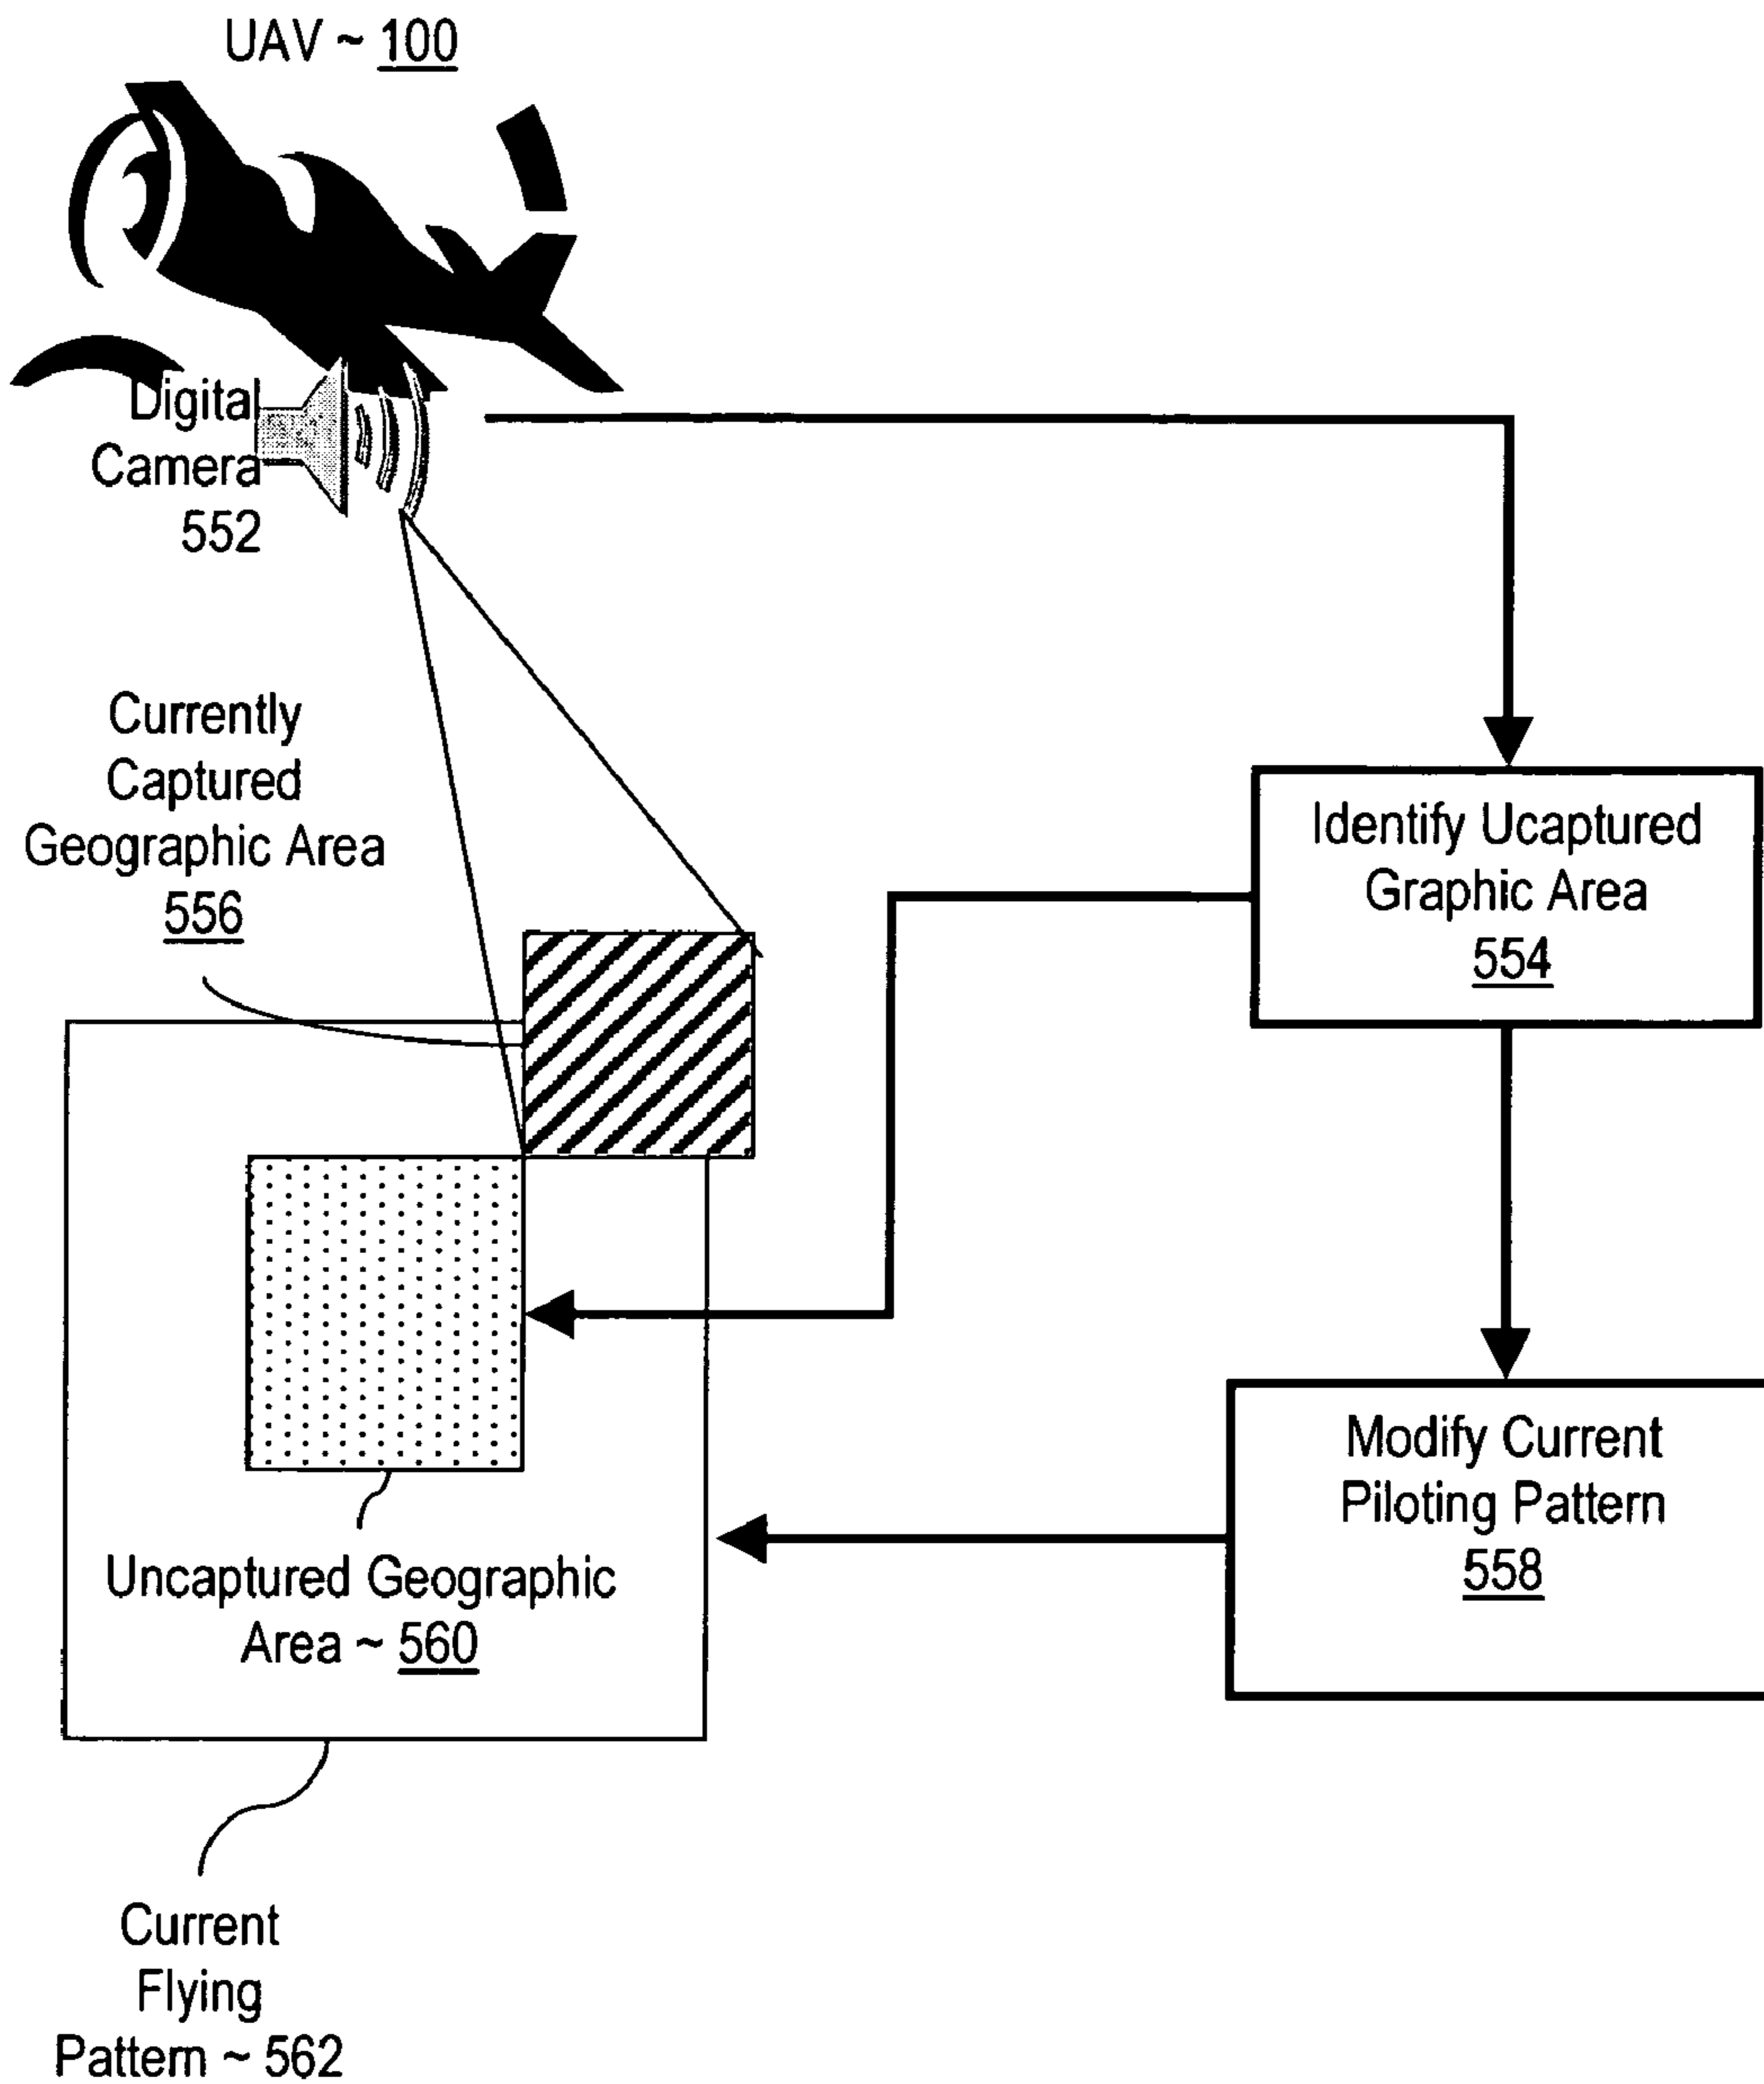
UAV ~ 100

Digital Camera 552

Currently Captured Geographic Area 556

Identify Ucaptured Graphic Area 554

Modify Current Piloting Pattern 558

Uncaptured Geographic Area ~ 560

Current Flying Pattern ~ 562